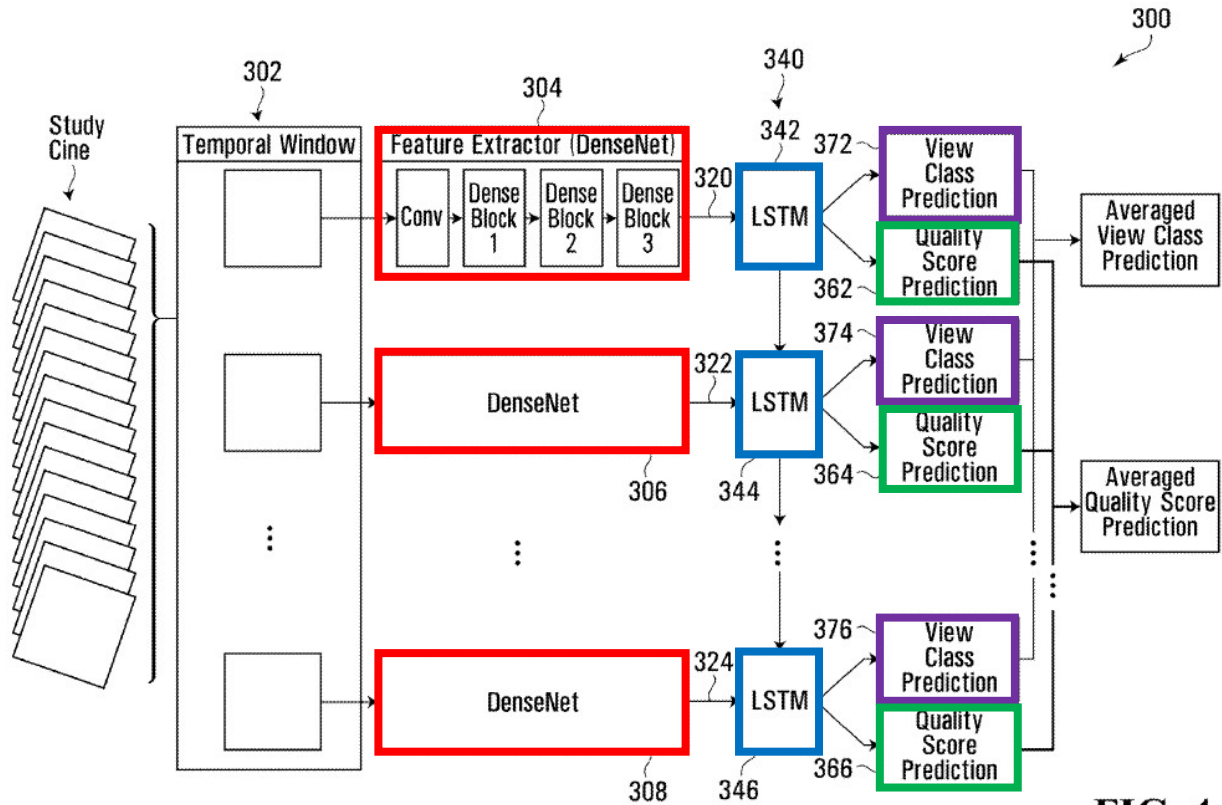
300

302

304

340

Study Cine

Temporal Window

Feature Extractor (DenseNet)

Conv

Dense Block 1

Dense Block 2

Dense Block 3

320

342

LSTM

372

View Class Prediction

Quality Score Prediction

362

Averaged View Class Prediction

DenseNet

322

LSTM

374

View Class Prediction

Quality Score Prediction

364

306

344

Averaged Quality Score Prediction

⋮

⋮

⋮

⋮

376

View Class Prediction

DenseNet

324

LSTM

Quality Score Prediction

366

308

346

FIG. 4